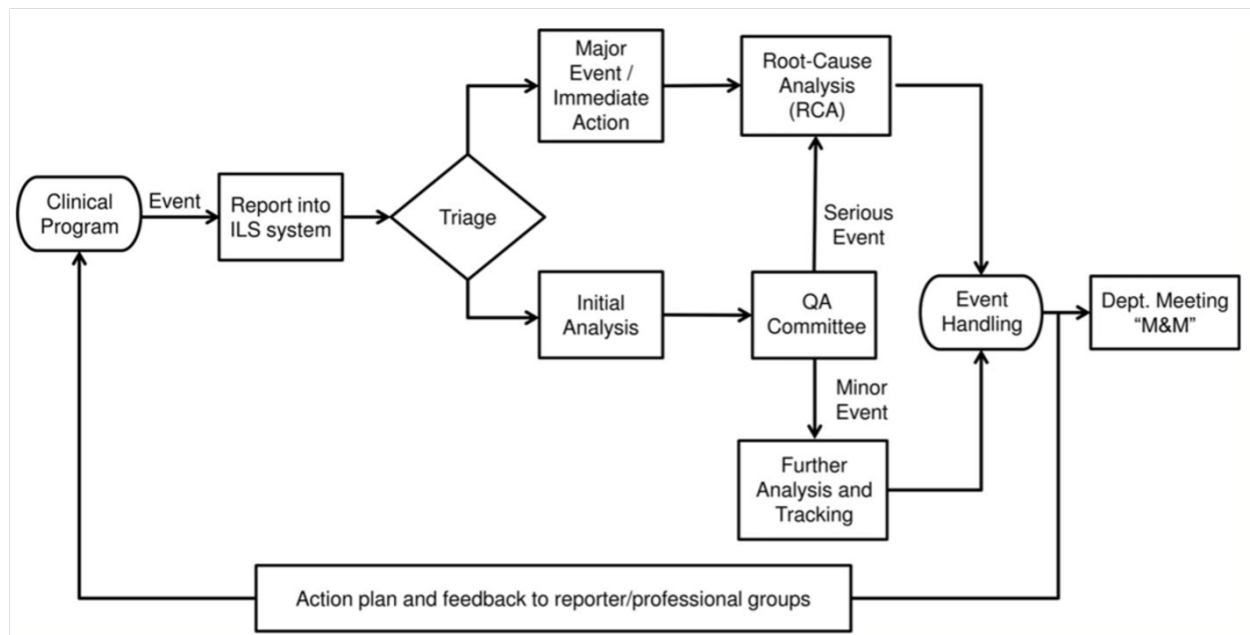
Clinical Program

Event

Report into ILS system

Triage

Major Event / Immediate Action

Root-Cause Analysis (RCA)

Serious Event

Initial Analysis

QA Committee

Minor Event

Further Analysis and Tracking

Event Handling

Dept. Meeting "M&M"

Action plan and feedback to reporter/professional groups